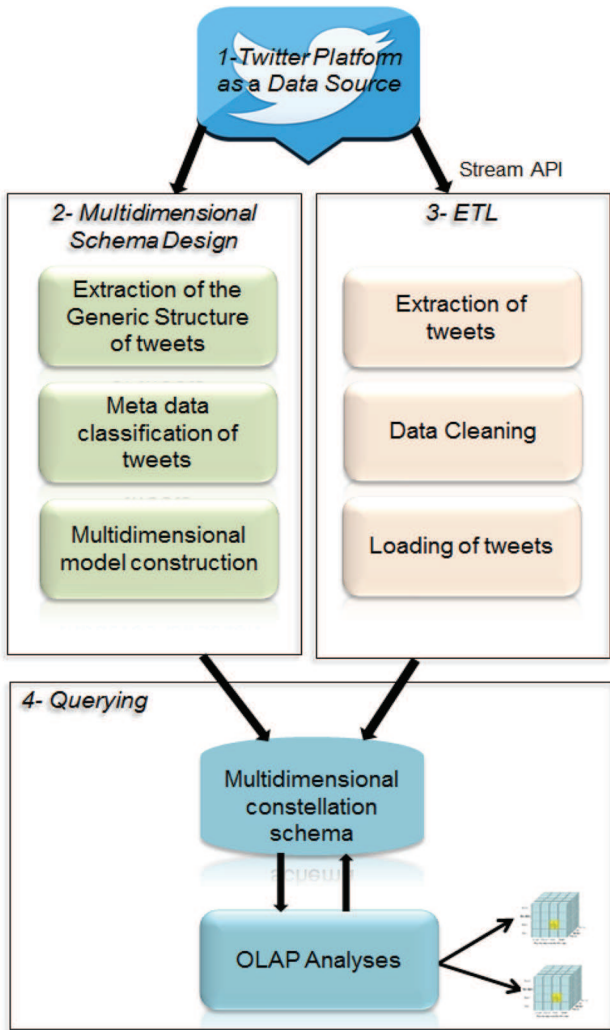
1-Twitter Platform as a Data Source

Stream API

2- Multidimensional Schema Design

Extraction of the Generic Structure of tweets

Meta data classification of tweets

Multidimensional model construction

3- ETL

Extraction of tweets

Data Cleaning

Loading of tweets

4- Querying

Multidimensional constellation schema

OLAP Analyses